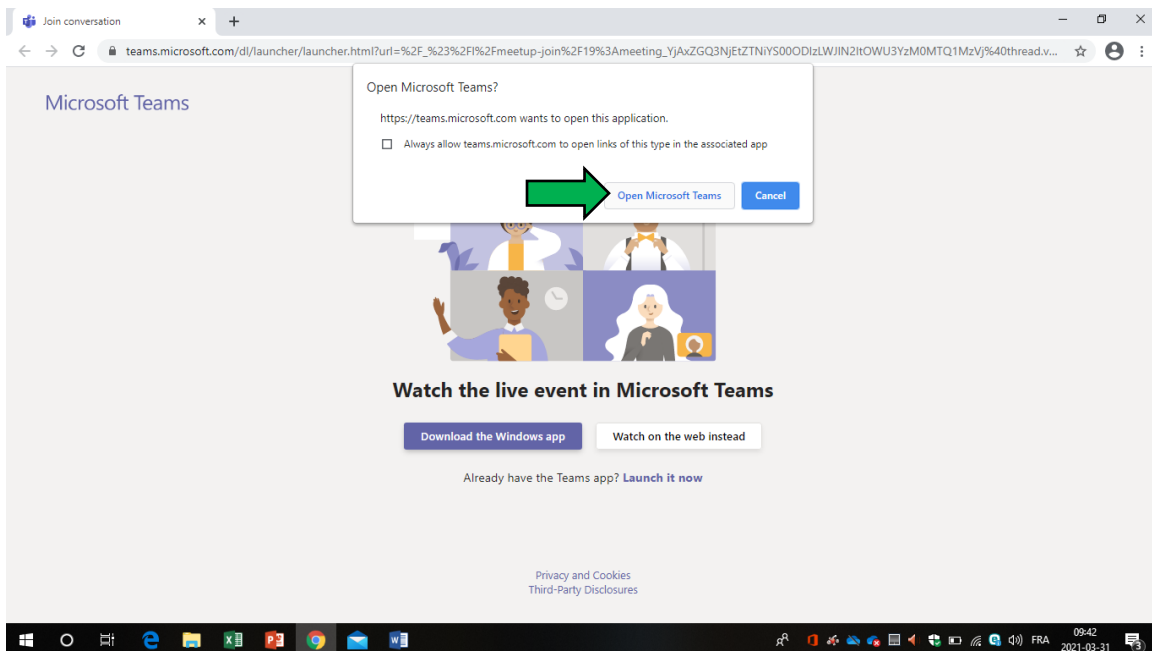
Join conversation

teams.microsoft.com/dl/launcher/launcher.html?url=%2F_%23%2Fl%2Fmeetup-join%2F19%3Ameeting_YjAxZGQ3NjEtZTNiYS00ODlzLWJlN2ItOWU3YzM0MTQ1MzVj%40thread.v...

Microsoft Teams

Open Microsoft Teams?

https://teams.microsoft.com wants to open this application.

Always allow teams.microsoft.com to open links of this type in the associated app

Open Microsoft Teams

Cancel

Watch the live event in Microsoft Teams

Download the Windows app

Watch on the web instead

Already have the Teams app? Launch it now

Privacy and Cookies
Third-Party Disclosures

FRA

09:42
2021-03-31